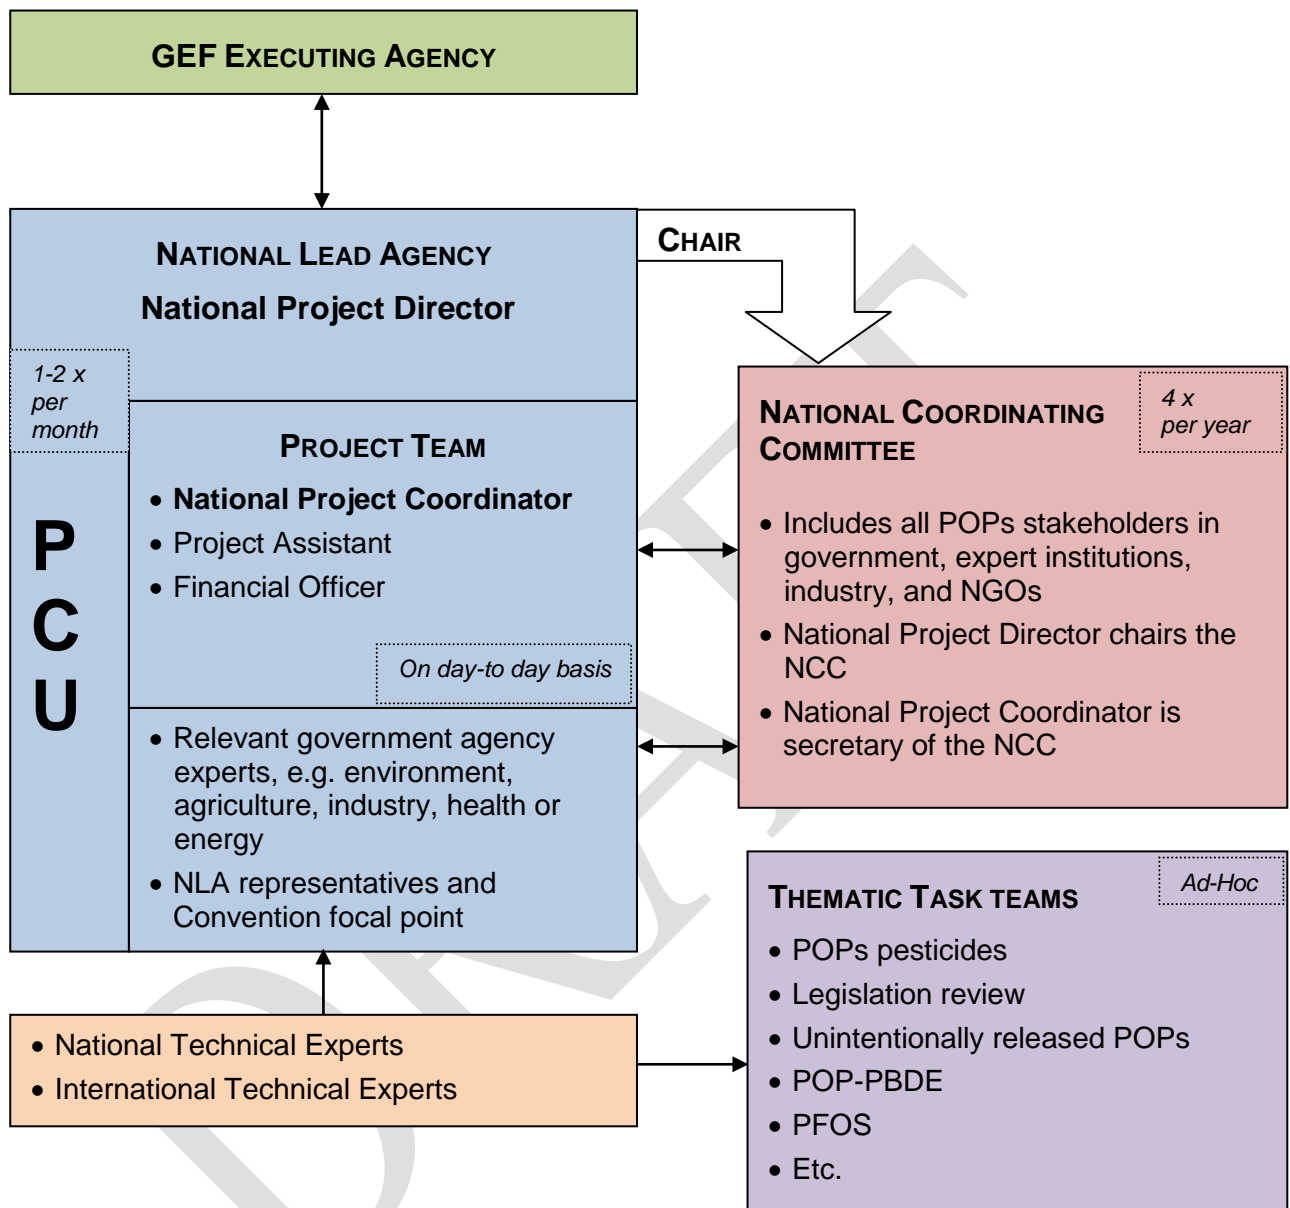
GEF EXECUTING AGENCY

NATIONAL LEAD AGENCY
National Project Director

1-2 x per month

PCU

PROJECT TEAM
• National Project Coordinator
• Project Assistant
• Financial Officer

On day-to day basis

• Relevant government agency experts, e.g. environment, agriculture, industry, health or energy
• NLA representatives and Convention focal point

CHAIR

NATIONAL COORDINATING COMMITTEE

4 x per year

• Includes all POPs stakeholders in government, expert institutions, industry, and NGOs
• National Project Director chairs the NCC
• National Project Coordinator is secretary of the NCC

THEMATIC TASK TEAMS

Ad-Hoc

• POPs pesticides
• Legislation review
• Unintentionally released POPs
• POP-PBDE
• PFOS
• Etc.

• National Technical Experts
• International Technical Experts

DRAFT